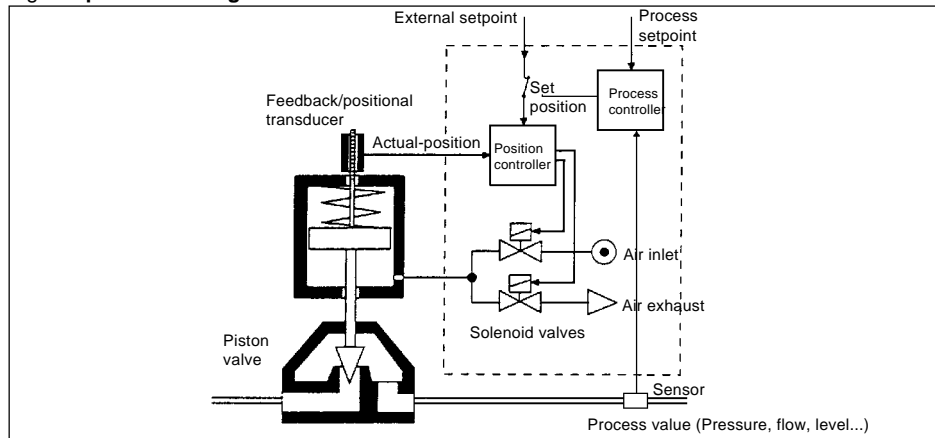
External setpoint

Process setpoint

Set position

Process controller

Feedback/positional transducer

Actual-position

Position controller

Air inlet

Air exhaust

Solenoid valves

Piston valve

Sensor

Process value (Pressure, flow, level...)